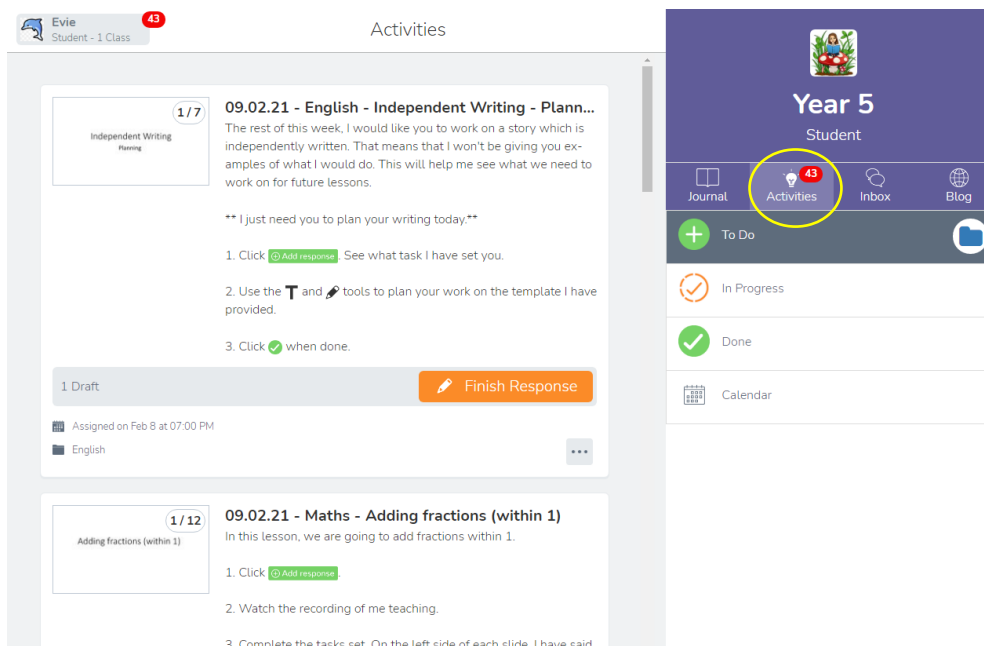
Evie
Student - 1 Class
43

Activities

1 / 7
Independent Writing
Planning

09.02.21 - English - Independent Writing - Plann...
The rest of this week, I would like you to work on a story which is independently written. That means that I won't be giving you examples of what I would do. This will help me see what we need to work on for future lessons.

** I just need you to plan your writing today.**

1. Click Add response. See what task I have set you.

2. Use the T and tools to plan your work on the template I have provided.

3. Click when done.

1 Draft
Finish Response

Assigned on Feb 8 at 07:00 PM
English

1 / 12
Adding fractions (within 1)

09.02.21 - Maths - Adding fractions (within 1)
In this lesson, we are going to add fractions within 1.

1. Click Add response.

2. Watch the recording of me teaching.

3. Complete the tasks set. On the left side of each slide, I have said

Year 5
Student

Journal
43
Activities
Inbox
Blog

To Do
In Progress
Done
Calendar